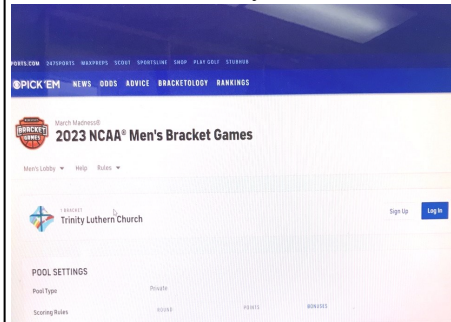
PORTS.COM 247SPORTS MAXPREPS SCOOT SPORTSLINE SHOP PLAY GOLF STUBHUB

PICK'EM NEWS ODDS ADVICE BRACKETOLOGY RANKINGS

BRACKET GAMES

March Madness®

2023 NCAA® Men's Bracket Games

Men's Lobby ▾ Help Rules ▾

1 BRACKET

Trinity Luthern Church

Sign Up Log In

POOL SETTINGS

Pool Type Private

Scoring Rules ROUND POINTS BONUSES